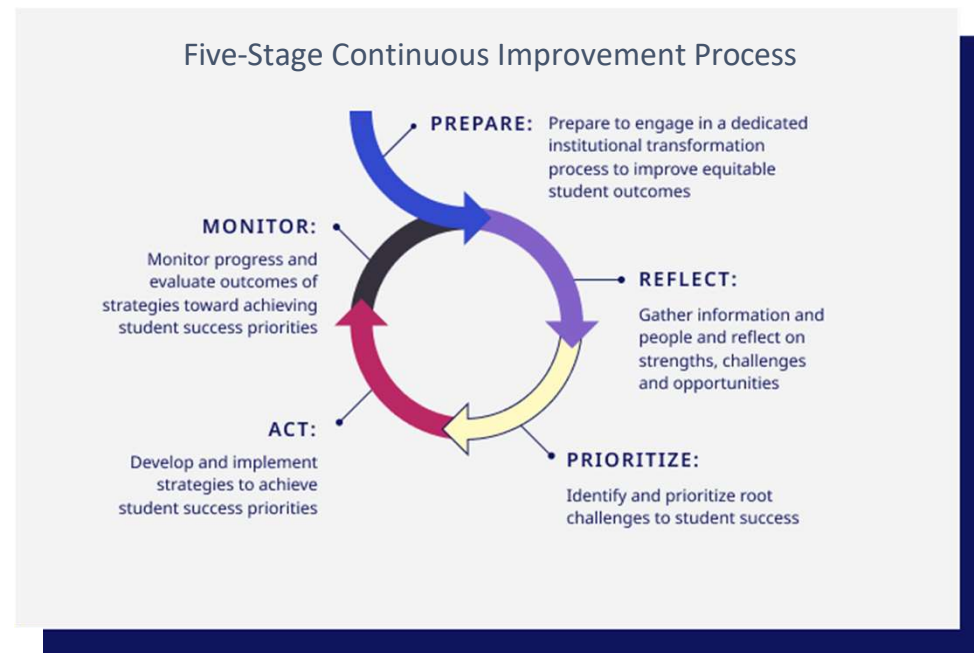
Five-Stage Continuous Improvement Process

PREPARE: Prepare to engage in a dedicated institutional transformation process to improve equitable student outcomes

REFLECT: Gather information and people and reflect on strengths, challenges and opportunities

PRIORITIZE: Identify and prioritize root challenges to student success

ACT: Develop and implement strategies to achieve student success priorities

MONITOR: Monitor progress and evaluate outcomes of strategies toward achieving student success priorities